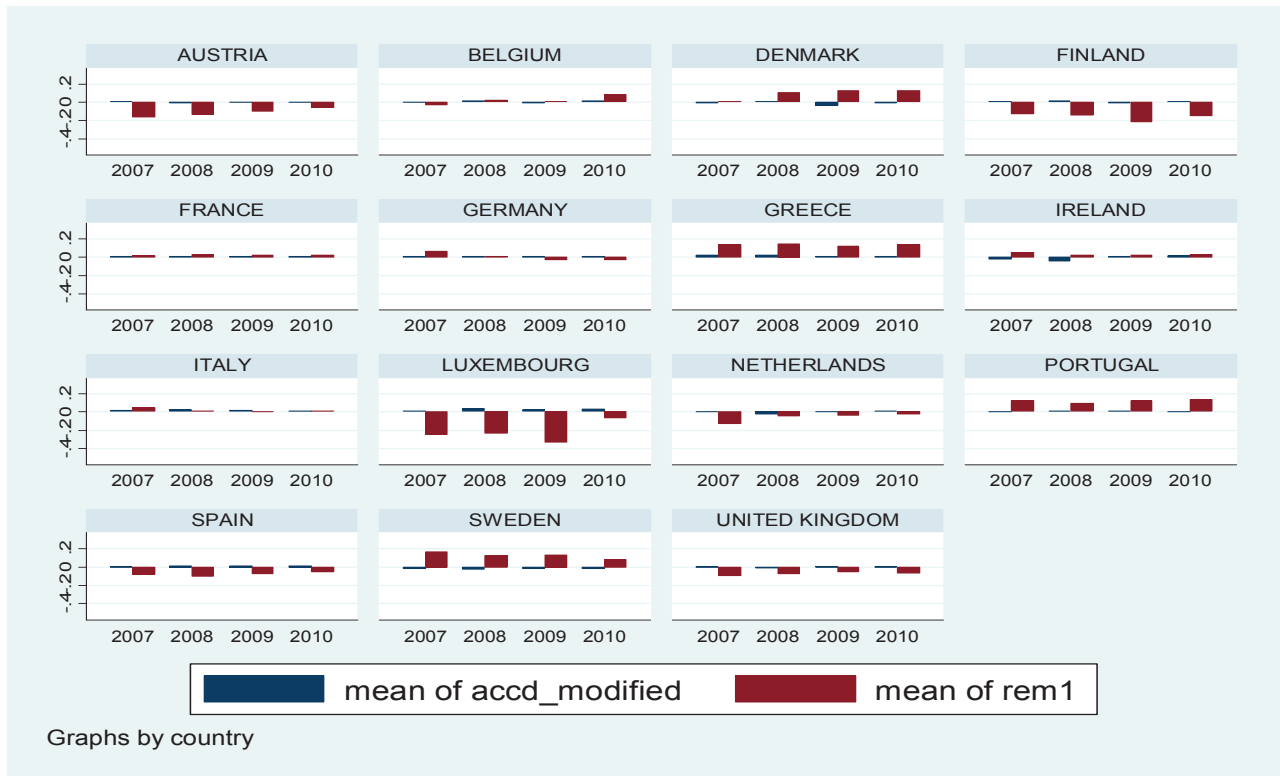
AUSTRIA

.2
0
-.2
-.4

2007 2008 2009 2010

BELGIUM

2007 2008 2009 2010

DENMARK

2007 2008 2009 2010

FINLAND

2007 2008 2009 2010

FRANCE

.2
0
-.2
-.4

2007 2008 2009 2010

GERMANY

2007 2008 2009 2010

GREECE

2007 2008 2009 2010

IRELAND

2007 2008 2009 2010

ITALY

.2
0
-.2
-.4

2007 2008 2009 2010

LUXEMBOURG

2007 2008 2009 2010

NETHERLANDS

2007 2008 2009 2010

PORTUGAL

2007 2008 2009 2010

SPAIN

.2
0
-.2
-.4

2007 2008 2009 2010

SWEDEN

2007 2008 2009 2010

UNITED KINGDOM

2007 2008 2009 2010

mean of accd_modified
mean of rem1

Graphs by country